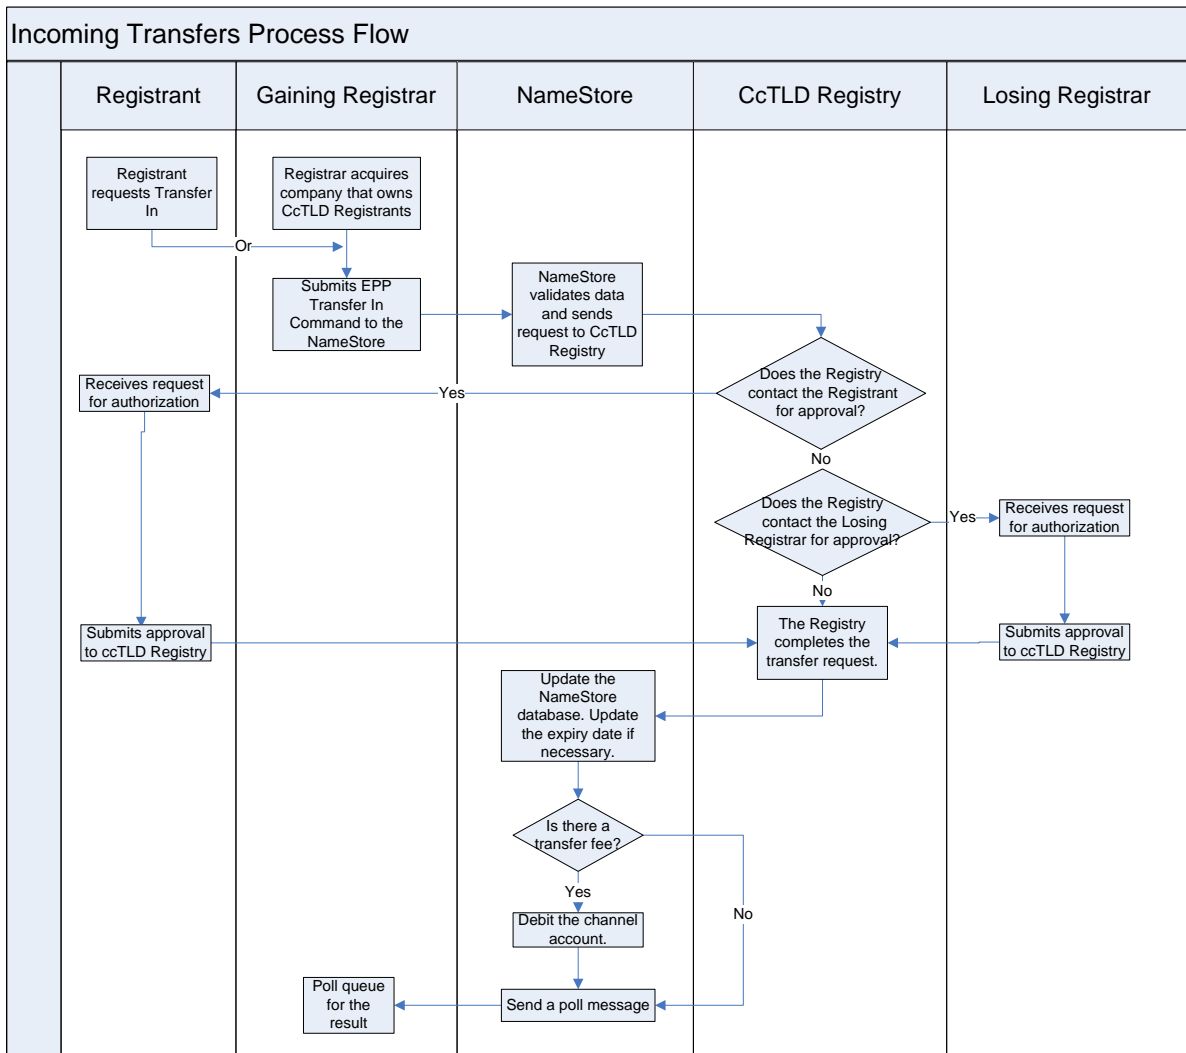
Incoming Transfers Process Flow

Registrant

Gaining Registrar

NameStore

CcTLD Registry

Losing Registrar

Registrant requests Transfer In

Registrar acquires company that owns CcTLD Registrants

Or

Submits EPP Transfer In Command to the NameStore

NameStore validates data and sends request to CcTLD Registry

Does the Registry contact the Registrant for approval?

Yes

Receives request for authorization

No

Does the Registry contact the Losing Registrar for approval?

Yes

Receives request for authorization

No

Submits approval to ccTLD Registry

The Registry completes the transfer request.

Submits approval to ccTLD Registry

Update the NameStore database. Update the expiry date if necessary.

Is there a transfer fee?

Yes

No

Debit the channel account.

Poll queue for the result

Send a poll message